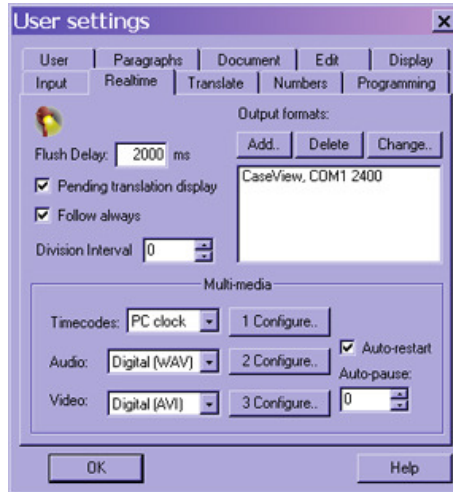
User settings
×

User
Paragraphs
Document
Edit
Display
Input
Realtime
Translate
Numbers
Programming

Flush Delay: 2000 ms
Output formats:
Add..
Delete
Change..
CaseView, COM1 2400
☑ Pending translation display
☑ Follow always
Division Interval 0

Multi-media
Timecodes: PC clock
1 Configure..
Audio: Digital (WAV)
2 Configure..
☑ Auto-restart
Auto-pause:
Video: Digital (AVI)
3 Configure..
0

OK
Help